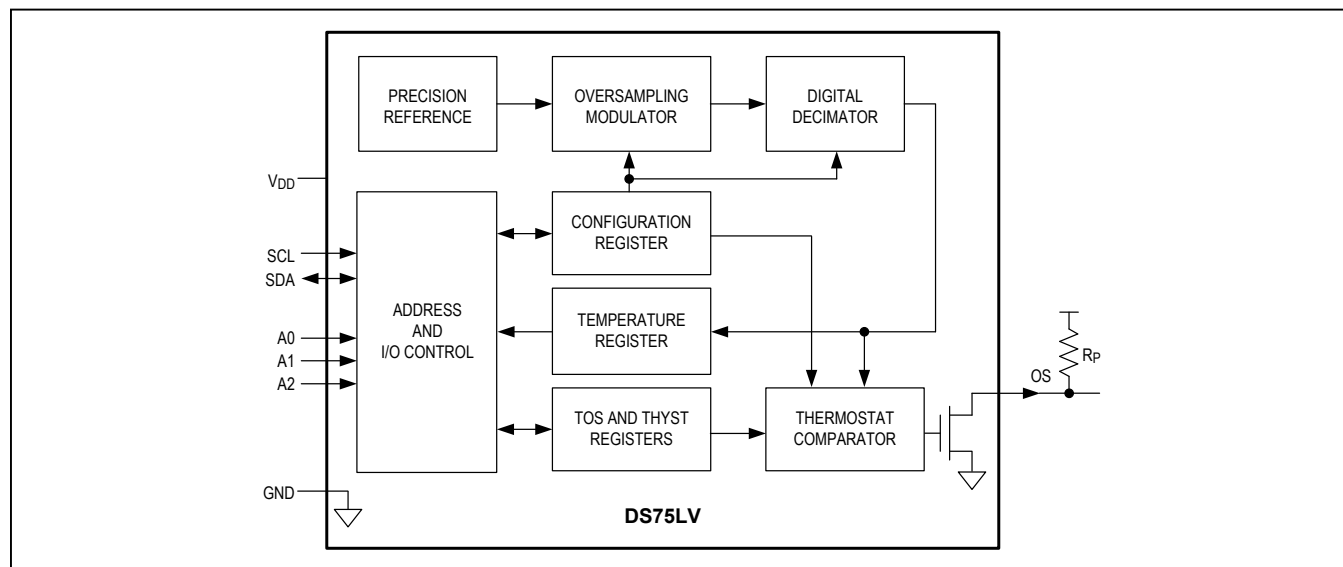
PRECISION REFERENCE

OVERSAMPLING MODULATOR

DIGITAL DECIMATOR

$V_{DD}$

SCL

SDA

A0

A1

A2

GND

ADDRESS AND I/O CONTROL

CONFIGURATION REGISTER

TEMPERATURE REGISTER

TOS AND THYST REGISTERS

THERMOSTAT COMPARATOR

OS

$R_P$

DS75LV